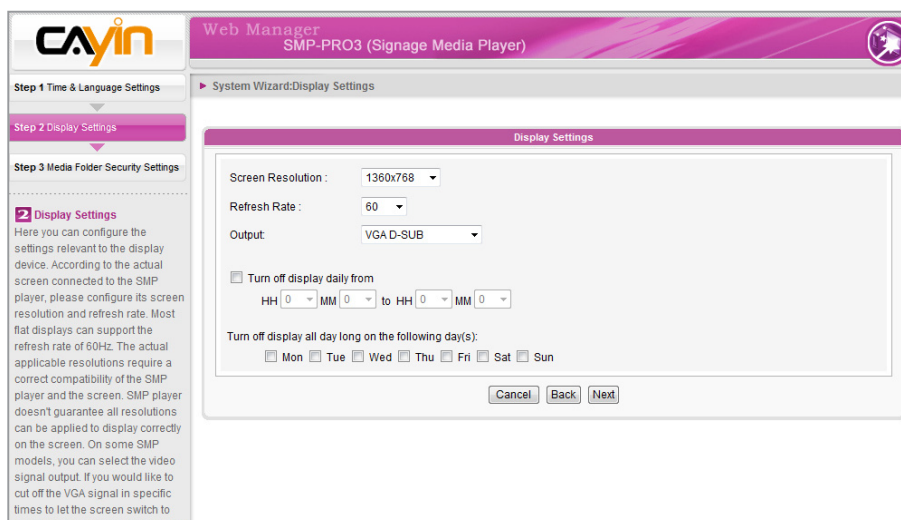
CAYIN

Web Manager
SMP-PRO3 (Signage Media Player)

Step 1 Time & Language Settings

Step 2 Display Settings

Step 3 Media Folder Security Settings

2 Display Settings
Here you can configure the settings relevant to the display device. According to the actual screen connected to the SMP player, please configure its screen resolution and refresh rate. Most flat displays can support the refresh rate of 60Hz. The actual applicable resolutions require a correct compatibility of the SMP player and the screen. SMP player doesn't guarantee all resolutions can be applied to display correctly on the screen. On some SMP models, you can select the video signal output. If you would like to cut off the VGA signal in specific times to let the screen switch to

► System Wizard:Display Settings

Display Settings

Screen Resolution : 1360x768
Refresh Rate : 60
Output: VGA D-SUB

Turn off display daily from
HH 0 MM 0 to HH 0 MM 0

Turn off display all day long on the following day(s):
Mon Tue Wed Thu Fri Sat Sun

Cancel Back Next